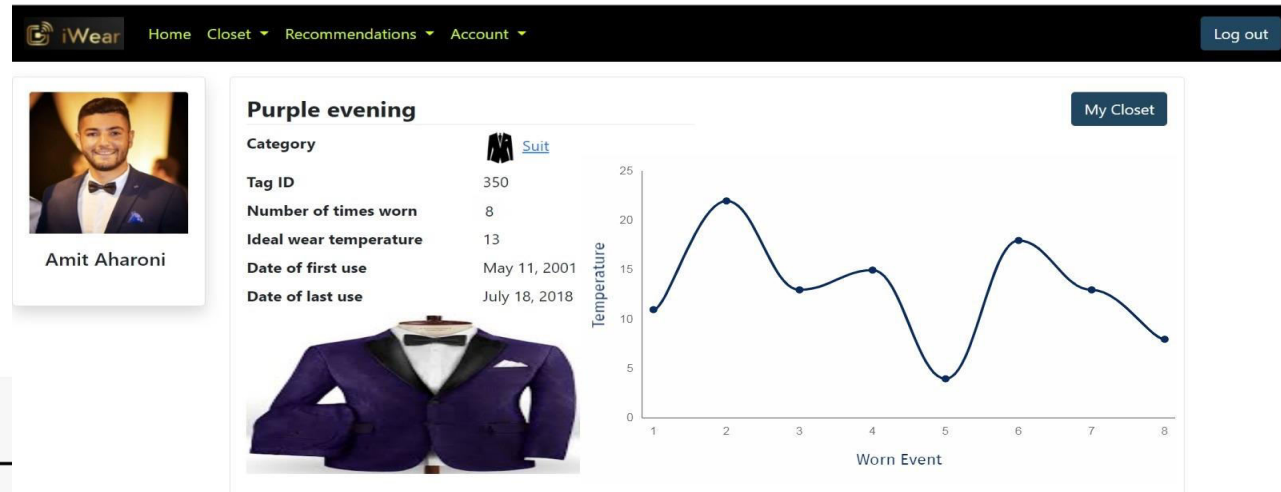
iWear Home Closet ▾ Recommendations ▾ Account ▾ Log out

Amit Aharoni

Purple evening

My Closet

| | |
|---|---|
| Category | Suit |
| Tag ID | 350 |
| Number of times worn | 8 |
| Ideal wear temperature | 13 |
| Date of first use | May 11, 2001 |
| Date of last use | July 18, 2018 |

25
20
15
10
5
0
Temperature
1 2 3 4 5 6 7 8
Worn Event